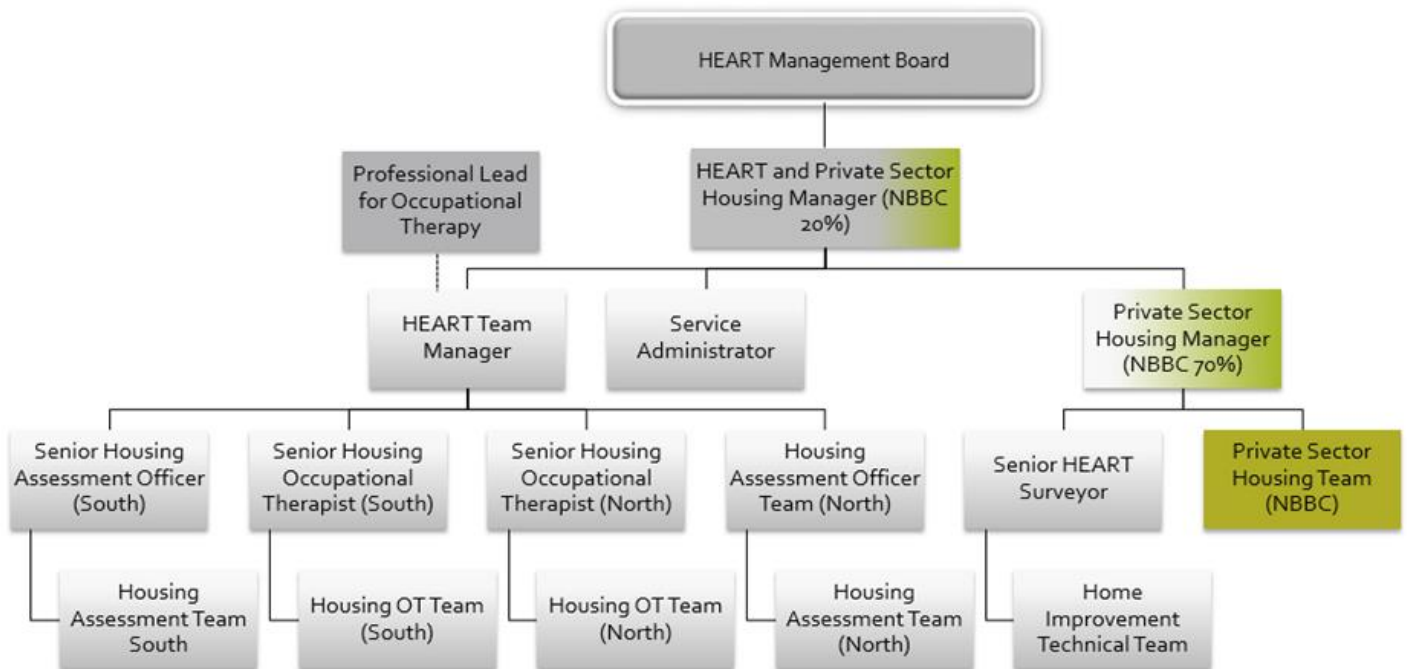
HEART Management Board

Professional Lead for Occupational Therapy

HEART and Private Sector Housing Manager (NBBC 20%)

HEART Team Manager

Service Administrator

Private Sector Housing Manager (NBBC 70%)

Senior Housing Assessment Officer (South)

Senior Housing Occupational Therapist (South)

Senior Housing Occupational Therapist (North)

Housing Assessment Officer Team (North)

Senior HEART Surveyor

Private Sector Housing Team (NBBC)

Housing Assessment Team South

Housing OT Team (South)

Housing OT Team (North)

Housing Assessment Team (North)

Home Improvement Technical Team